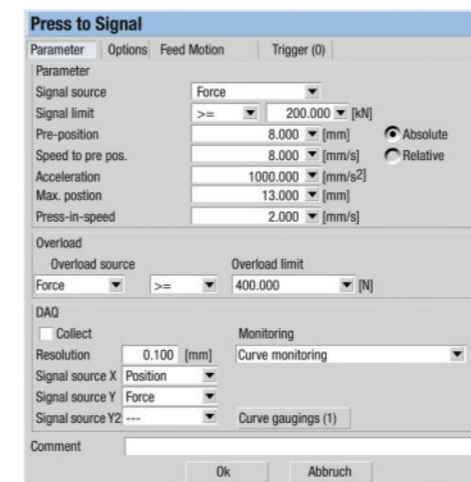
Press to Signal

Parameter | Options | Feed Motion | Trigger (0)

Parameter

Signal source: Force
Signal limit: >= 200.000 [kN]
Pre-position: 8.000 [mm]
Speed to pre pos.: 8.000 [mm/s]
Acceleration: 1000.000 [mm/s2]
Max. postion: 13.000 [mm]
Press-in-speed: 2.000 [mm/s]

Absolute
Relative

Overload

Overload source: Force >=
Overload limit: 400.000 [N]

DAQ

Collect
Resolution: 0.100 [mm]
Signal source X: Position
Signal source Y: Force
Signal source Y2: ---

Monitoring: Curve monitoring
Curve gaugings (1)

Comment

Ok
Abbruch